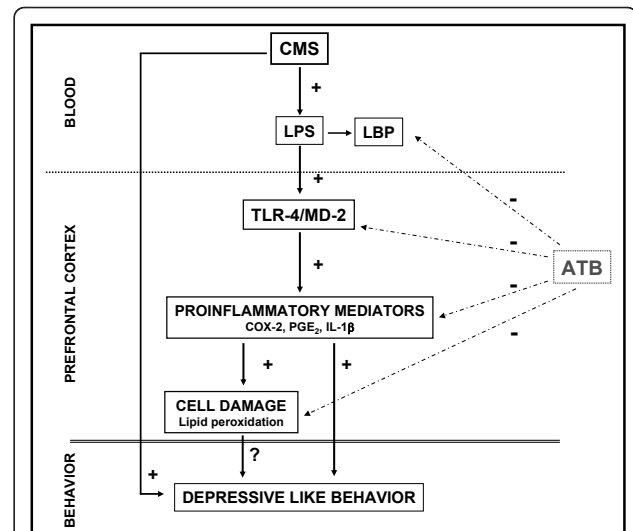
BLOOD

CMS

+

LPS

LBP

+

PREFRONTAL CORTEX

TLR-4/MD-2

+

PROINFLAMMATORY MEDIATORS
COX-2, $PGE_2$, IL-1$\beta$

+

+

CELL DAMAGE
Lipid peroxidation

-

-

-

-

ATB

BEHAVIOR

?

+

DEPRESSIVE LIKE BEHAVIOR